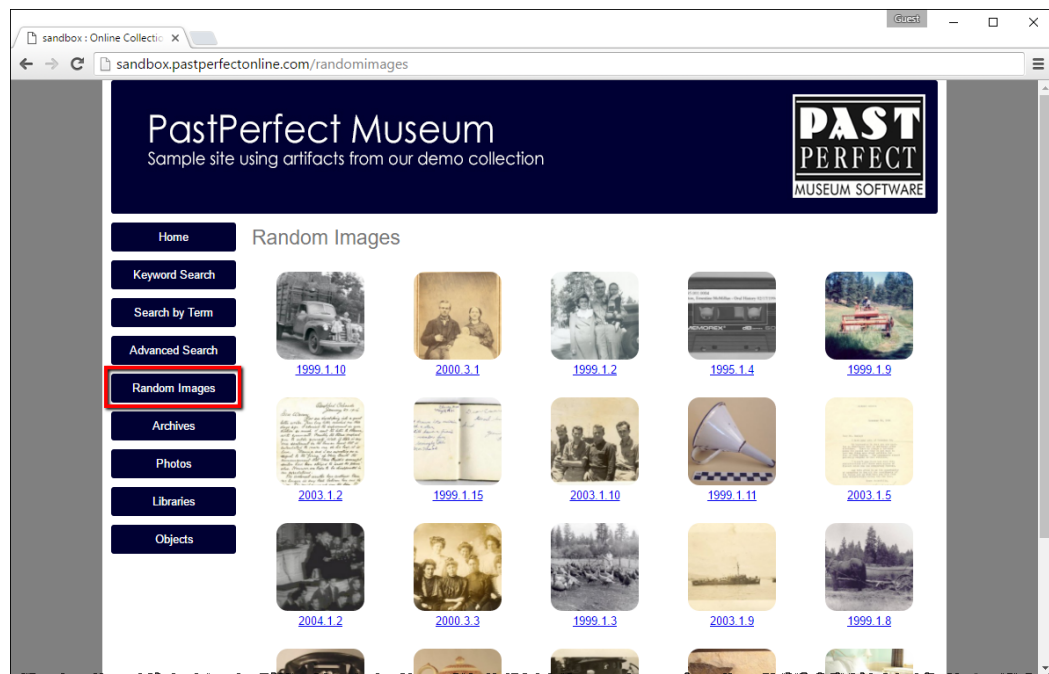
sandbox : Online Collectio ×

Guest

sandbox.pastperfectonline.com/randomimages

PastPerfect Museum
Sample site using artifacts from our demo collection

PAST PERFECT MUSEUM SOFTWARE

Home
Keyword Search
Search by Term
Advanced Search
Random Images
Archives
Photos
Libraries
Objects

Random Images

1999.1.10
2000.3.1
1999.1.2
1995.1.4
1999.1.9
2003.1.2
1999.1.15
2003.1.10
1999.1.11
2003.1.5
2004.1.2
2000.3.3
1999.1.3
2003.1.9
1999.1.8